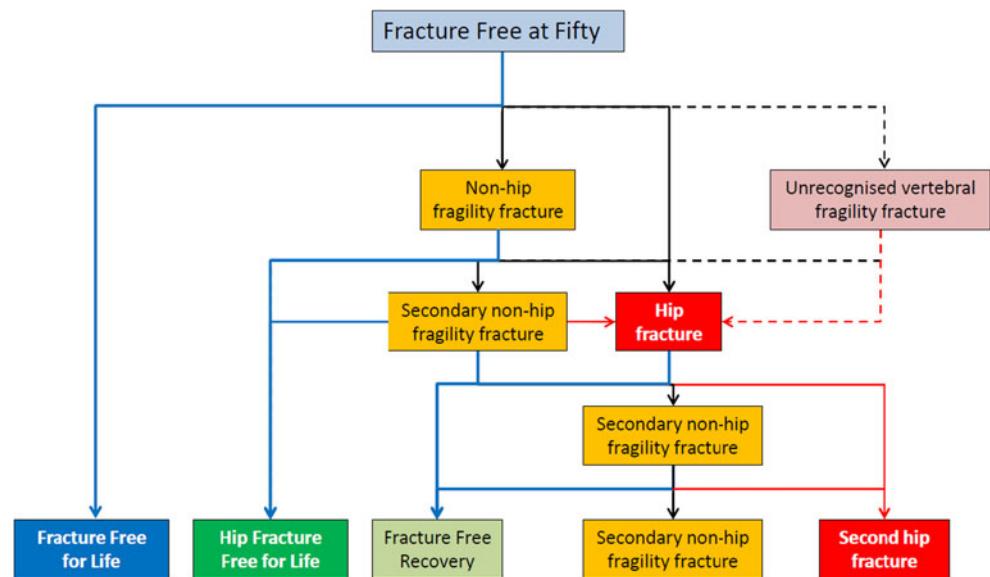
Fracture Free at Fifty

Non-hip fragility fracture

Unrecognised vertebral fragility fracture

Secondary non-hip fragility fracture

Hip fracture

Secondary non-hip fragility fracture

Fracture Free for Life

Hip Fracture Free for Life

Fracture Free Recovery

Secondary non-hip fragility fracture

Second hip fracture